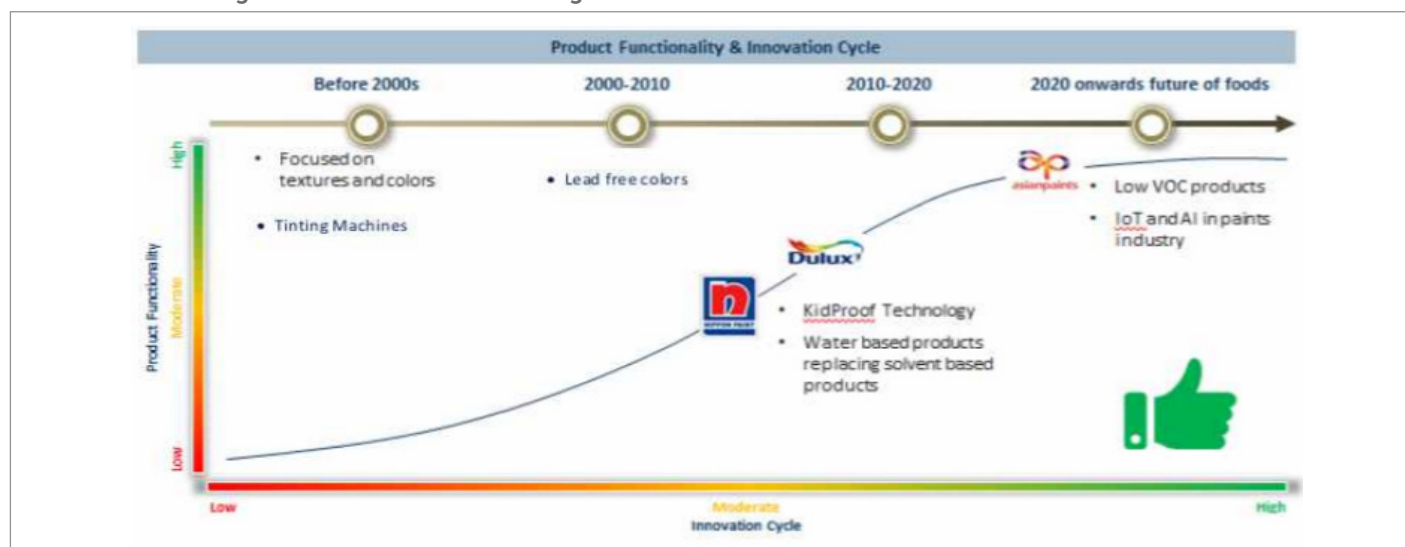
Product Functionality & Innovation Cycle

Before 2000s

2000-2010

2010-2020

2020 onwards future of foods

High

Moderate

Low

Product Functionality

• Focused on textures and colors

• Tinting Machines

• Lead free colors

asianpaints

• Low VOC products

• IoT and AI in paints industry

Dulux

NIPPON PAINT

• KidProof Technology

• Water based products replacing solvent based products

Low

Moderate

High

Innovation Cycle